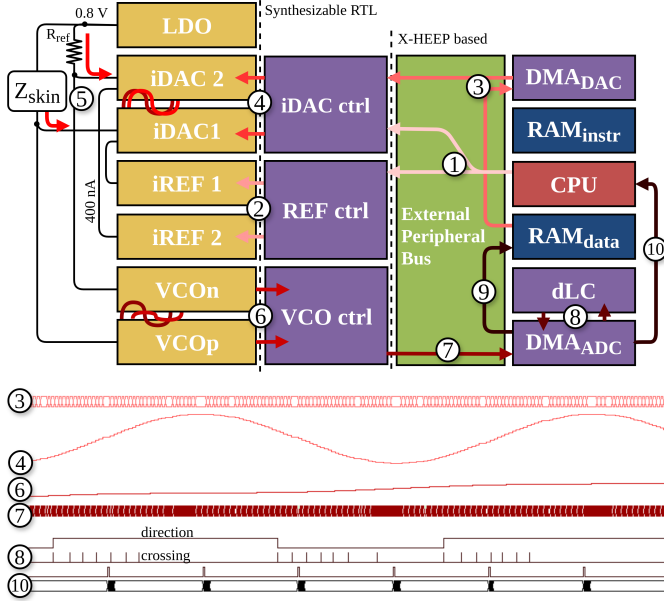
0.8 V
$R_{ref}$
$Z_{skin}$
LDO
iDAC 2
iDAC1
iREF 1
iREF 2
VCOn
VCOp
400 nA
Synthesizable RTL
X-HEEP based
iDAC ctrl
REF ctrl
VCO ctrl
External Peripheral Bus
$DMA_{DAC}$
$RAM_{instr}$
CPU
$RAM_{data}$
dLC
$DMA_{ADC}$
1
2
3
4
5
6
7
8
9
10
3
4
6
7
8
direction
crossing
10